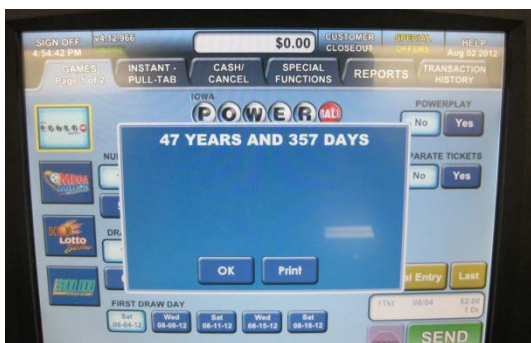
SIGN OFF
4:54:42 PM

34-12-966

$0.00

CUSTOMER CLOSEOUT

SPECIAL OFFERS

HELP
Aug 02 2012

GAMES
Page 1 of 2

INSTANT - PULL-TAB

CASH/ CANCEL

SPECIAL FUNCTIONS

REPORTS

TRANSACTION HISTORY

IOWA
POWERBALL

POWERPLAY

No

Yes

NU

PARATE TICKETS

No

Yes

Lotto

DRA

47 YEARS AND 357 DAYS

OK

Print

al Entry

Last

FIRST DRAW DAY

Sat
08-04-12

Wed
08-08-12

Sat
08-11-12

Wed
08-15-12

Sat
08-18-12

1Tkt

08/04

$2.00
1 Dr

SEND